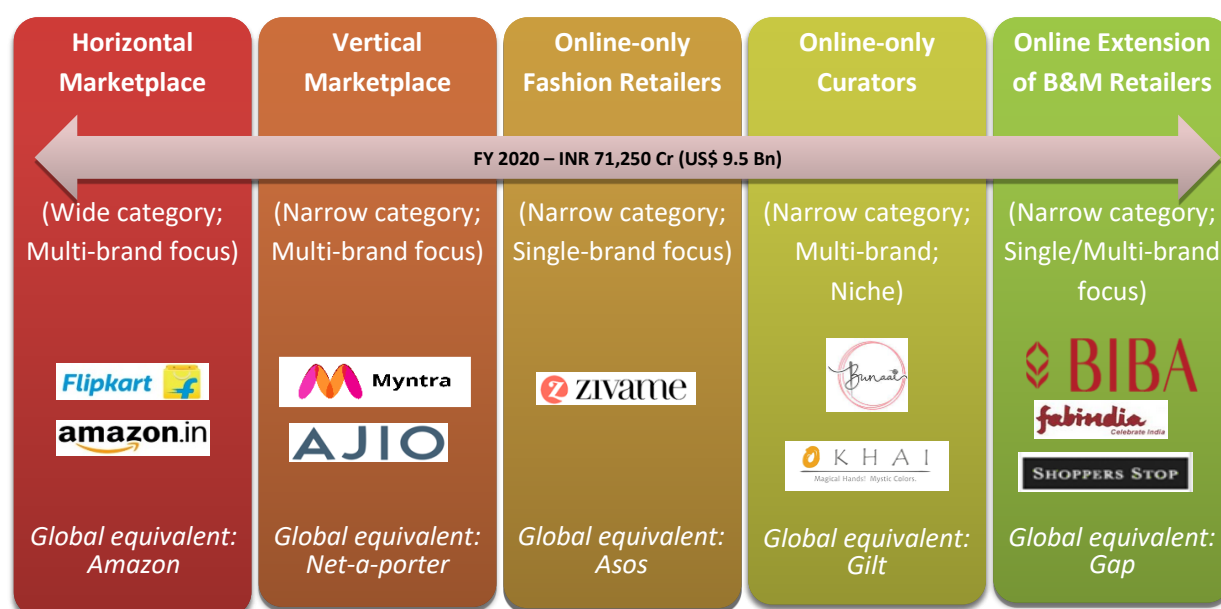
Horizontal Marketplace

Vertical Marketplace

Online-only Fashion Retailers

Online-only Curators

Online Extension of B&M Retailers

FY 2020 – INR 71,250 Cr (US$ 9.5 Bn)

(Wide category; Multi-brand focus)

(Narrow category; Multi-brand focus)

(Narrow category; Single-brand focus)

(Narrow category; Multi-brand; Niche)

(Narrow category; Single/Multi-brand focus)

Flipkart

amazon.in

Myntra

AJIO

zivame

Bunaai

OKHAI
Magical Hands! Mystic Colors.

BIBA

fabindia
Celebrate India

SHOPPERS STOP

Global equivalent: Amazon

Global equivalent: Net-a-porter

Global equivalent: Asos

Global equivalent: Gilt

Global equivalent: Gap